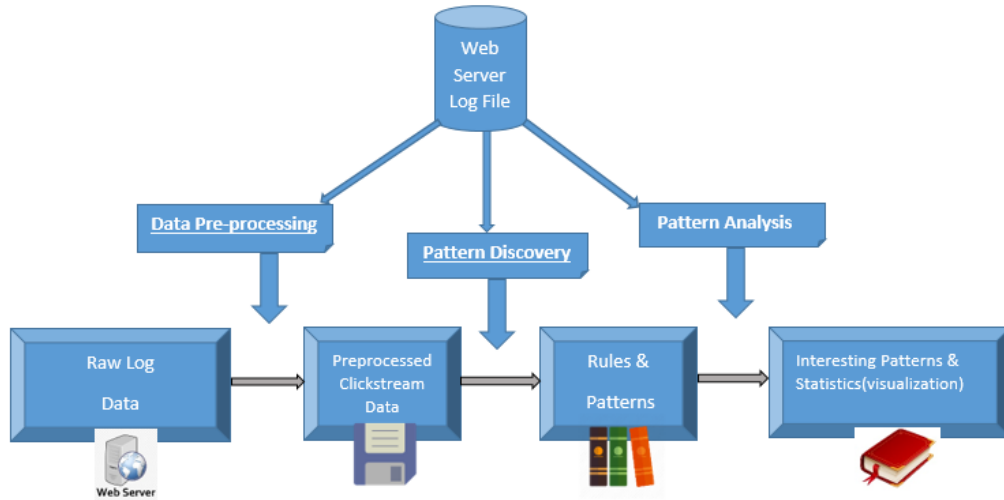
Web Server Log File

Data Pre-processing

Pattern Discovery

Pattern Analysis

Raw Log Data

Web Server

Preprocessed Clickstream Data

Rules & Patterns

Interesting Patterns & Statistics(visualization)